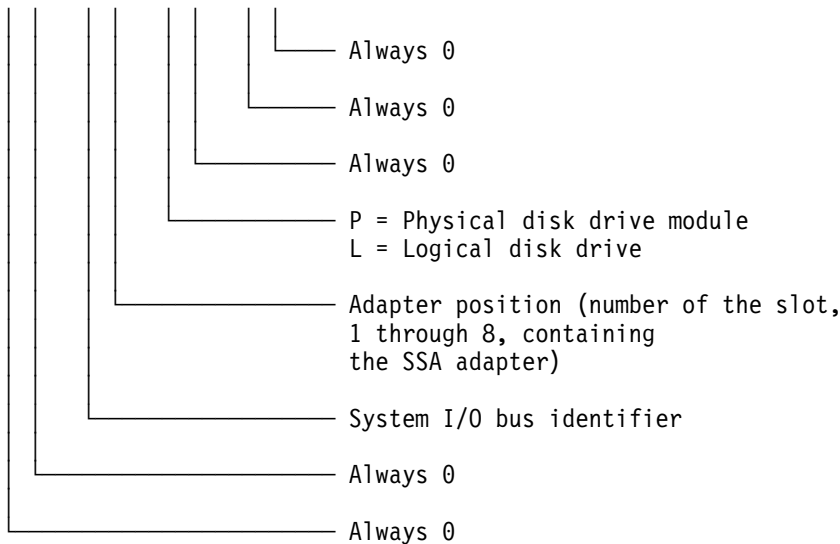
Always 0

Always 0

Always 0

P = Physical disk drive module
L = Logical disk drive

Adapter position (number of the slot, 1 through 8, containing the SSA adapter)

System I/O bus identifier

Always 0

Always 0